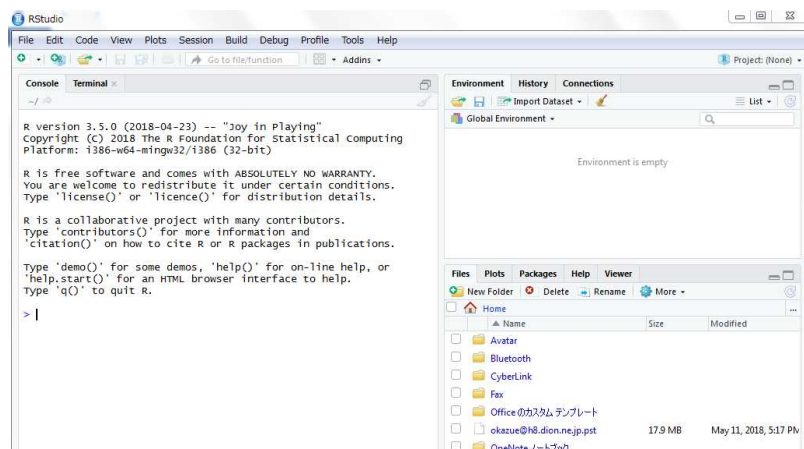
RStudio

File Edit Code View Plots Session Build Debug Profile Tools Help

Go to file/function

Addins

Project: (None)

Console Terminal ×

~/

R version 3.5.0 (2018-04-23) -- "Joy in Playing"
Copyright (C) 2018 The R Foundation for Statistical Computing
Platform: i386-w64-mingw32/i386 (32-bit)

R is free software and comes with ABSOLUTELY NO WARRANTY.
You are welcome to redistribute it under certain conditions.
Type 'license()' or 'licence()' for distribution details.

R is a collaborative project with many contributors.
Type 'contributors()' for more information and
'citation()' on how to cite R or R packages in publications.

Type 'demo()' for some demos, 'help()' for on-line help, or
'help.start()' for an HTML browser interface to help.
Type 'q()' to quit R.

>

Environment History Connections

Import Dataset

List

Global Environment

Environment is empty

Files Plots Packages Help Viewer

New Folder Delete Rename More

Home

| | Name | Size | Modified |
|---|---|---|---|
| | Avatar | | |
| | Bluetooth | | |
| | CyberLink | | |
| | Fax | | |
| | Office のカスタム テンプレート | | |
| | okazue@h8.dion.ne.jp.pst | 17.9 MB | May 11, 2018, 5:17 PM |
| | OneNote ノートブック | | |